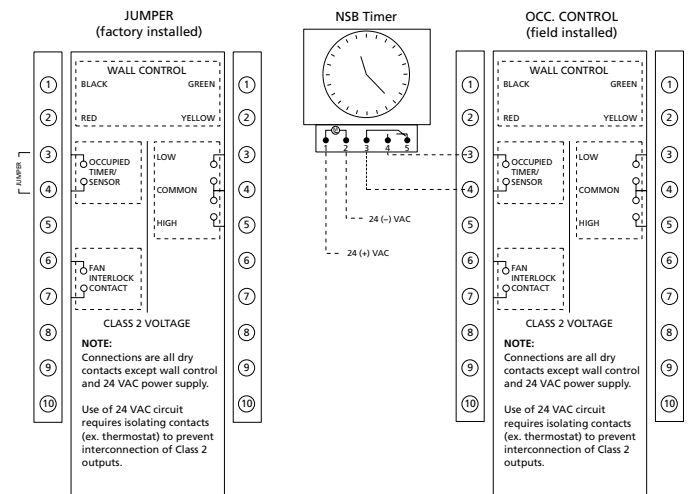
JUMPER
(factory installed)

1
2
3
4
5
6
7
8
9
10

JUMPER

WALL CONTROL
BLACK GREEN
RED YELLOW

OCCUPIED TIMER/ SENSOR

LOW
COMMON
HIGH

FAN INTERLOCK CONTACT

CLASS 2 VOLTAGE

NOTE:
Connections are all dry contacts except wall control and 24 VAC power supply.

Use of 24 VAC circuit requires isolating contacts (ex. thermostat) to prevent interconnection of Class 2 outputs.

1
2
3
4
5
6
7
8
9
10

NSB Timer

1 2 3 4 5

24 (–) VAC

24 (+) VAC

OCC. CONTROL
(field installed)

1
2
3
4
5
6
7
8
9
10

WALL CONTROL
BLACK GREEN
RED YELLOW

OCCUPIED TIMER/ SENSOR

LOW
COMMON
HIGH

FAN INTERLOCK CONTACT

CLASS 2 VOLTAGE

NOTE:
Connections are all dry contacts except wall control and 24 VAC power supply.

Use of 24 VAC circuit requires isolating contacts (ex. thermostat) to prevent interconnection of Class 2 outputs.

1
2
3
4
5
6
7
8
9
10